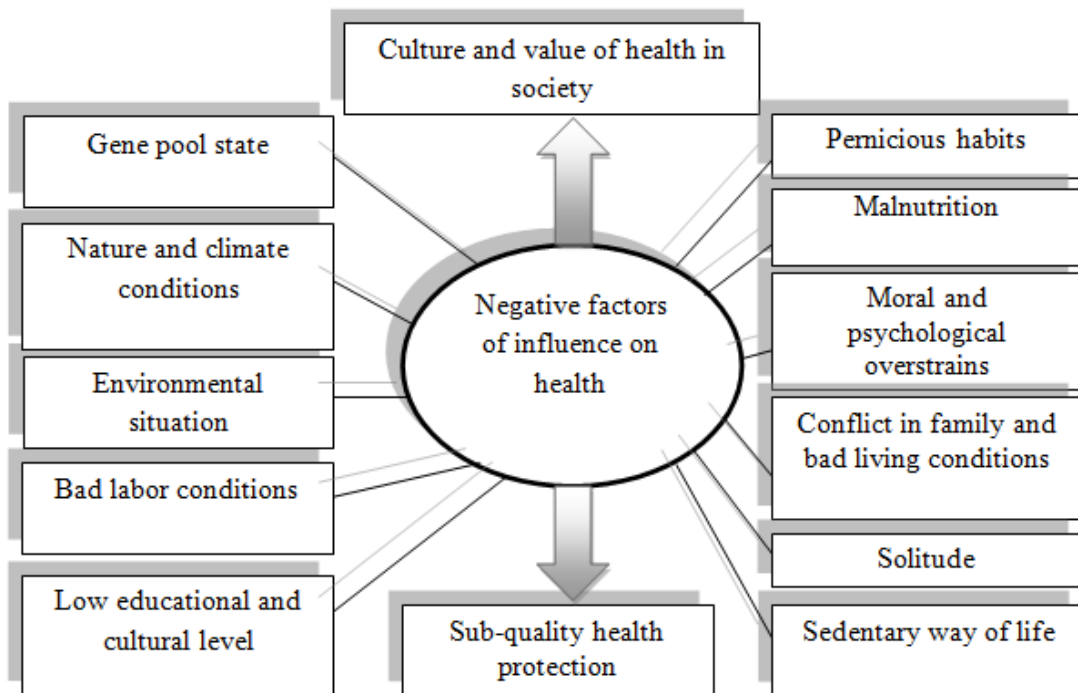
Culture and value of health in society

Gene pool state

Nature and climate conditions

Environmental situation

Bad labor conditions

Low educational and cultural level

Negative factors of influence on health

Pernicious habits

Malnutrition

Moral and psychological overstrains

Conflict in family and bad living conditions

Solitude

Sedentary way of life

Sub-quality health protection